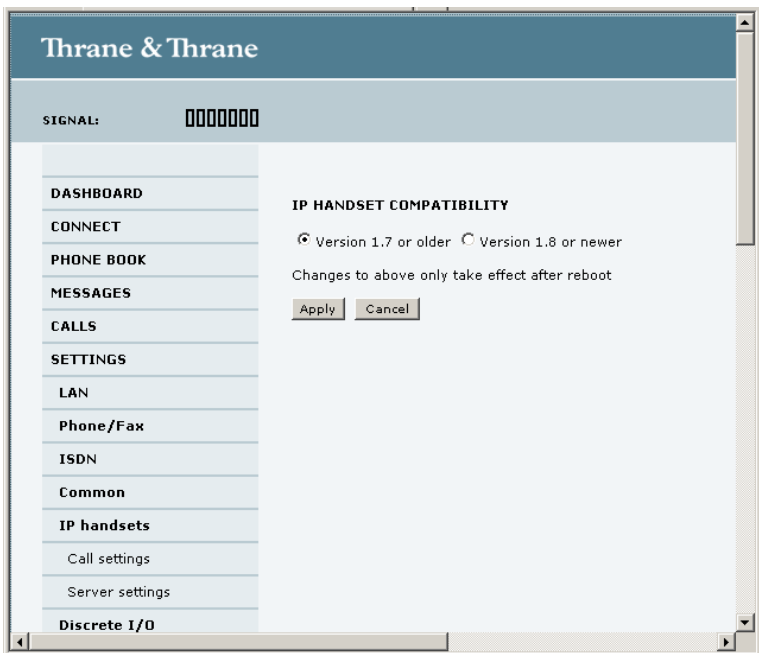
Thrane & Thrane

SIGNAL:

DASHBOARD
CONNECT
PHONE BOOK
MESSAGES
CALLS
SETTINGS
LAN
Phone/Fax
ISDN
Common
IP handsets
Call settings
Server settings
Discrete I/O

IP HANDSET COMPATIBILITY

Version 1.7 or older Version 1.8 or newer

Changes to above only take effect after reboot

Apply Cancel